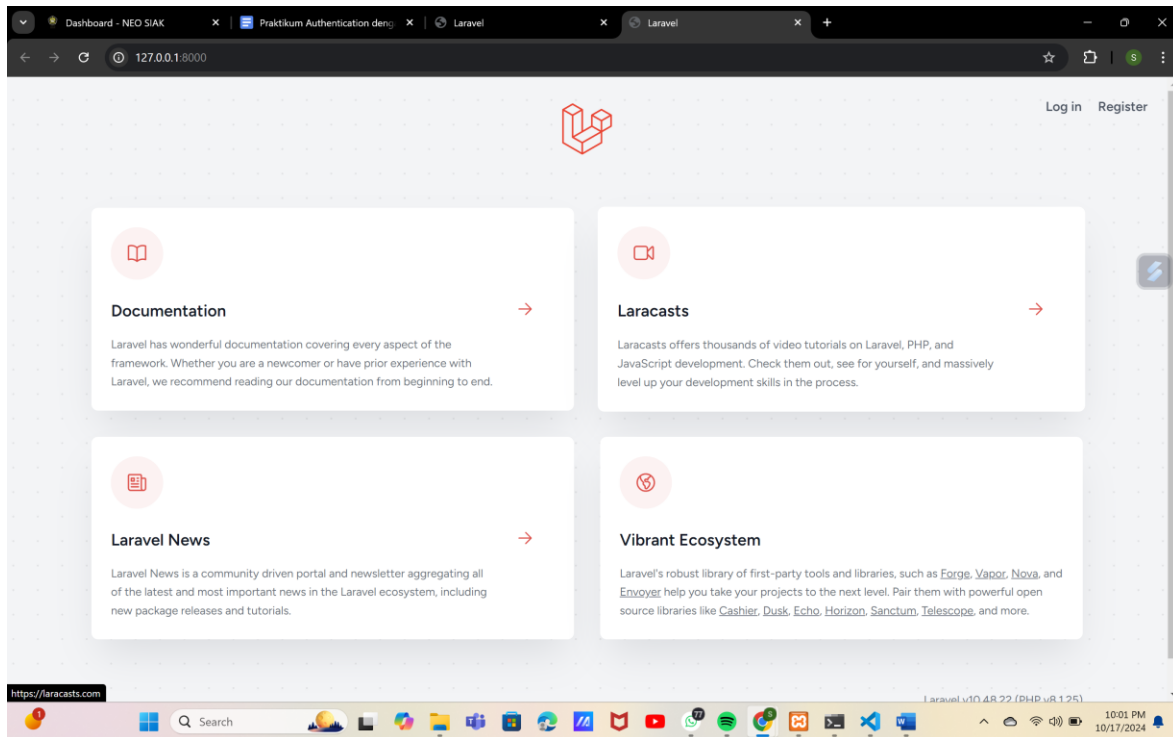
Dashboard - NEO SIAK
Praktikum Authentication deng
Laravel
Laravel
127.0.0.1:8000

Log in Register

Documentation

Laravel has wonderful documentation covering every aspect of the framework. Whether you are a newcomer or have prior experience with Laravel, we recommend reading our documentation from beginning to end.

Laracasts

Laracasts offers thousands of video tutorials on Laravel, PHP, and JavaScript development. Check them out, see for yourself, and massively level up your development skills in the process.

Laravel News

Laravel News is a community driven portal and newsletter aggregating all of the latest and most important news in the Laravel ecosystem, including new package releases and tutorials.

Vibrant Ecosystem

Laravel's robust library of first-party tools and libraries, such as Forge, Vapor, Nova, and Envoyer help you take your projects to the next level. Pair them with powerful open source libraries like Cashier, Dusk, Echo, Horizon, Sanctum, Telescope, and more.

https://laracasts.com
Laravel v10.48.22 (PHP v8.1.25)

Search
10:01 PM
10/17/2024